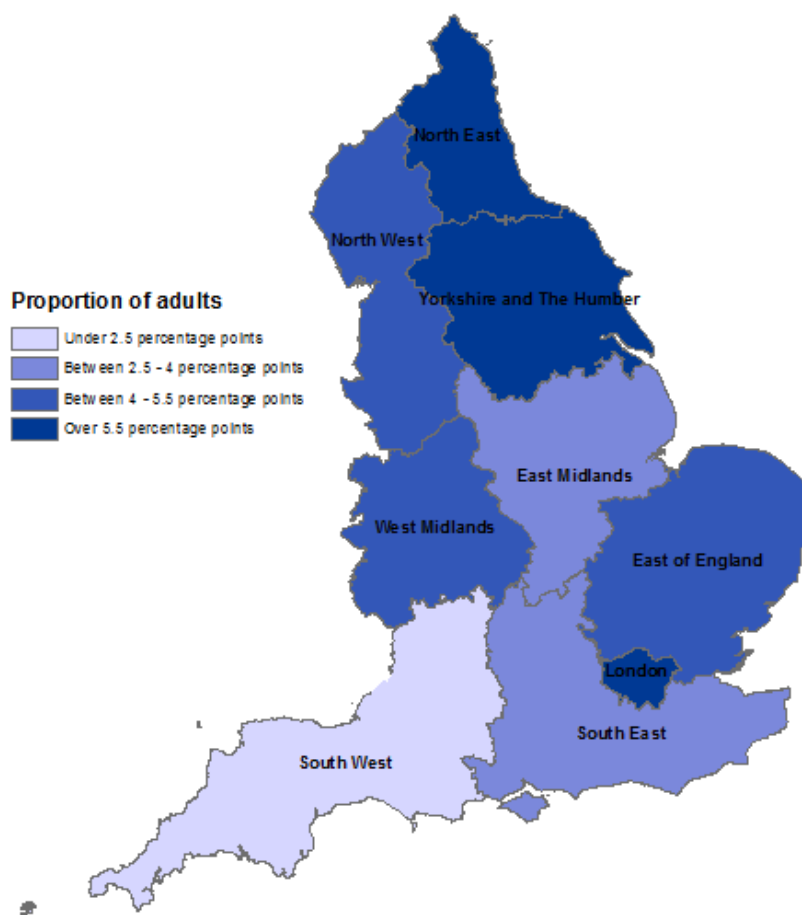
Proportion of adults
Under 2.5 percentage points
Between 2.5 - 4 percentage points
Between 4 - 5.5 percentage points
Over 5.5 percentage points

North East
North West
Yorkshire and The Humber
East Midlands
West Midlands
East of England
London
South East
South West